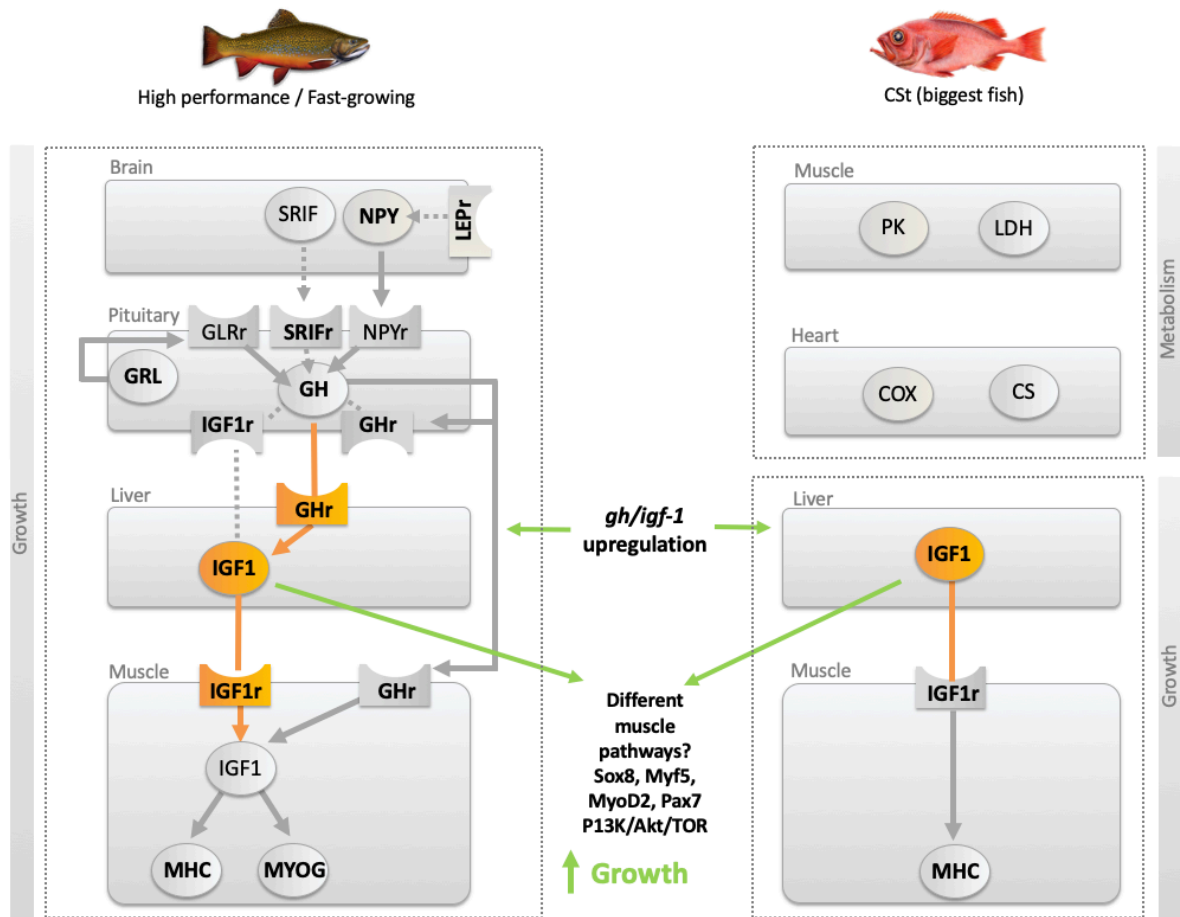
High performance / Fast-growing

CSt (biggest fish)

Growth

Brain

SRIF

NPY

LEPr

Pituitary

GLRr

SRIFr

NPYr

GRL

GH

IGF1r

GHr

Liver

GHr

IGF1

Muscle

IGF1r

GHr

IGF1

MHC

MYOG

gh/igf-1 upregulation

Different muscle pathways? Sox8, Myf5, MyoD2, Pax7 P13K/Akt/TOR

Growth

Muscle

PK

LDH

Heart

COX

CS

Metabolism

Liver

IGF1

Muscle

IGF1r

MHC

Growth